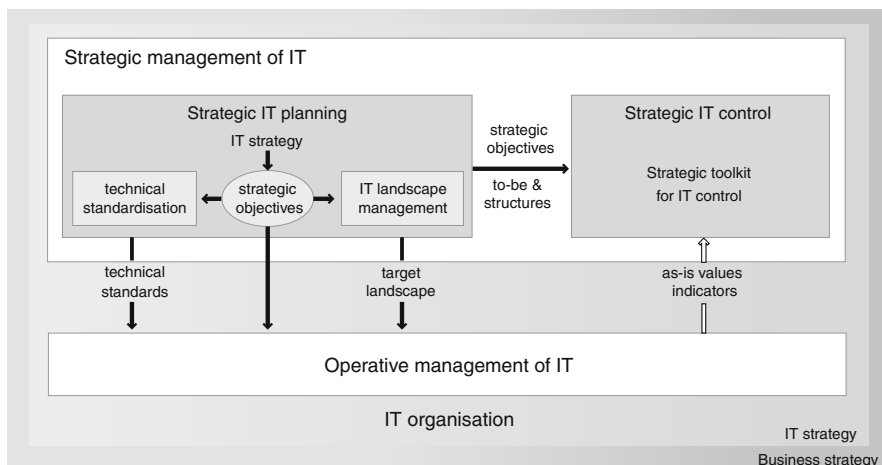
Strategic management of IT

Strategic IT planning

IT strategy

technical standardisation

strategic objectives

IT landscape management

strategic objectives

to-be & structures

Strategic IT control

Strategic toolkit for IT control

technical standards

target landscape

as-is values indicators

Operative management of IT

IT organisation

IT strategy

Business strategy